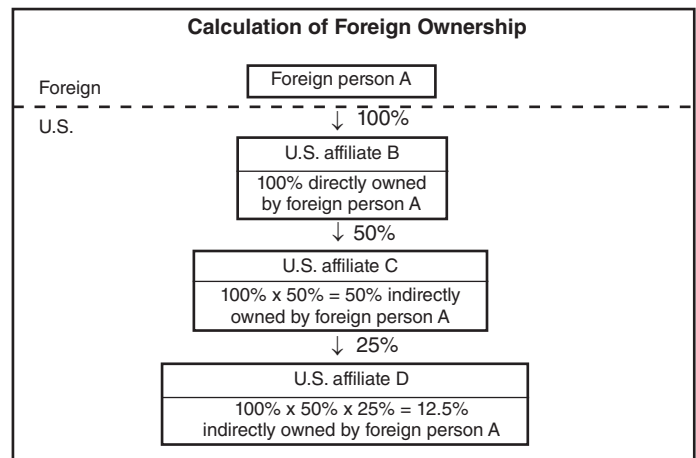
Calculation of Foreign Ownership

Foreign

Foreign person A

U.S.

↓ 100%

U.S. affiliate B

100% directly owned by foreign person A

↓ 50%

U.S. affiliate C

100% x 50% = 50% indirectly owned by foreign person A

↓ 25%

U.S. affiliate D

100% x 50% x 25% = 12.5% indirectly owned by foreign person A